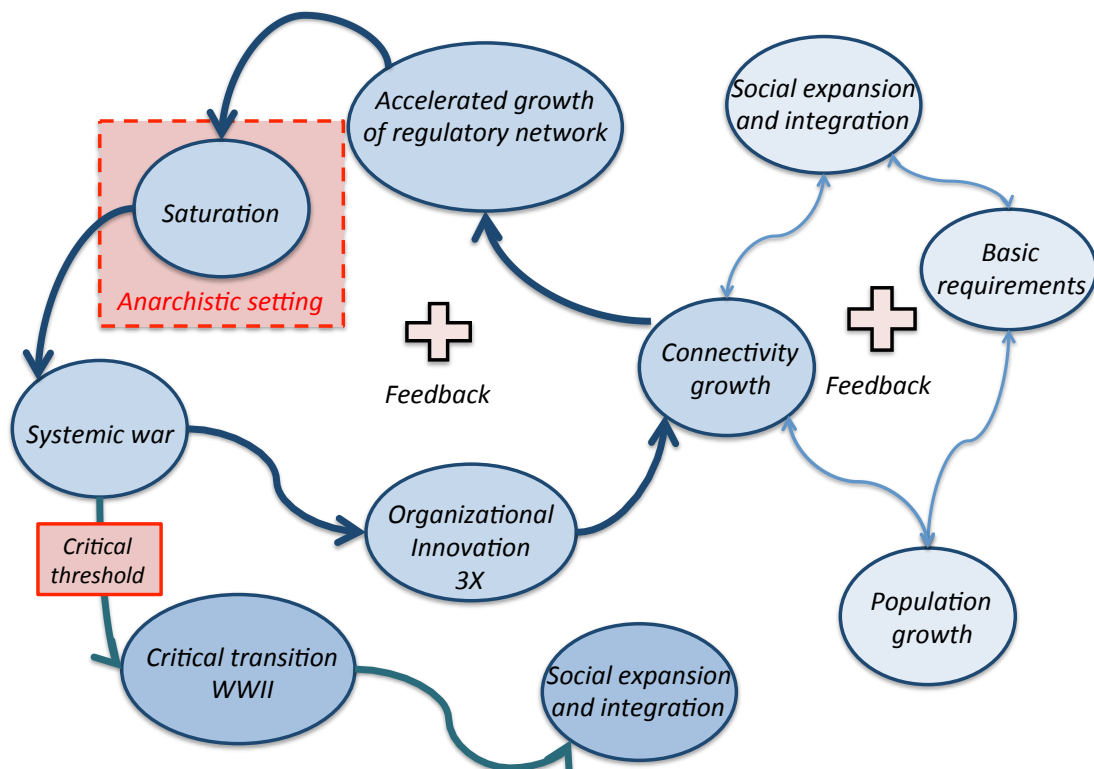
Accelerated growth of regulatory network

Social expansion and integration

Saturation

Anarchistic setting

Basic requirements

Connectivity growth

Feedback

Feedback

Systemic war

Organizational Innovation 3X

Critical threshold

Population growth

Critical transition WWII

Social expansion and integration